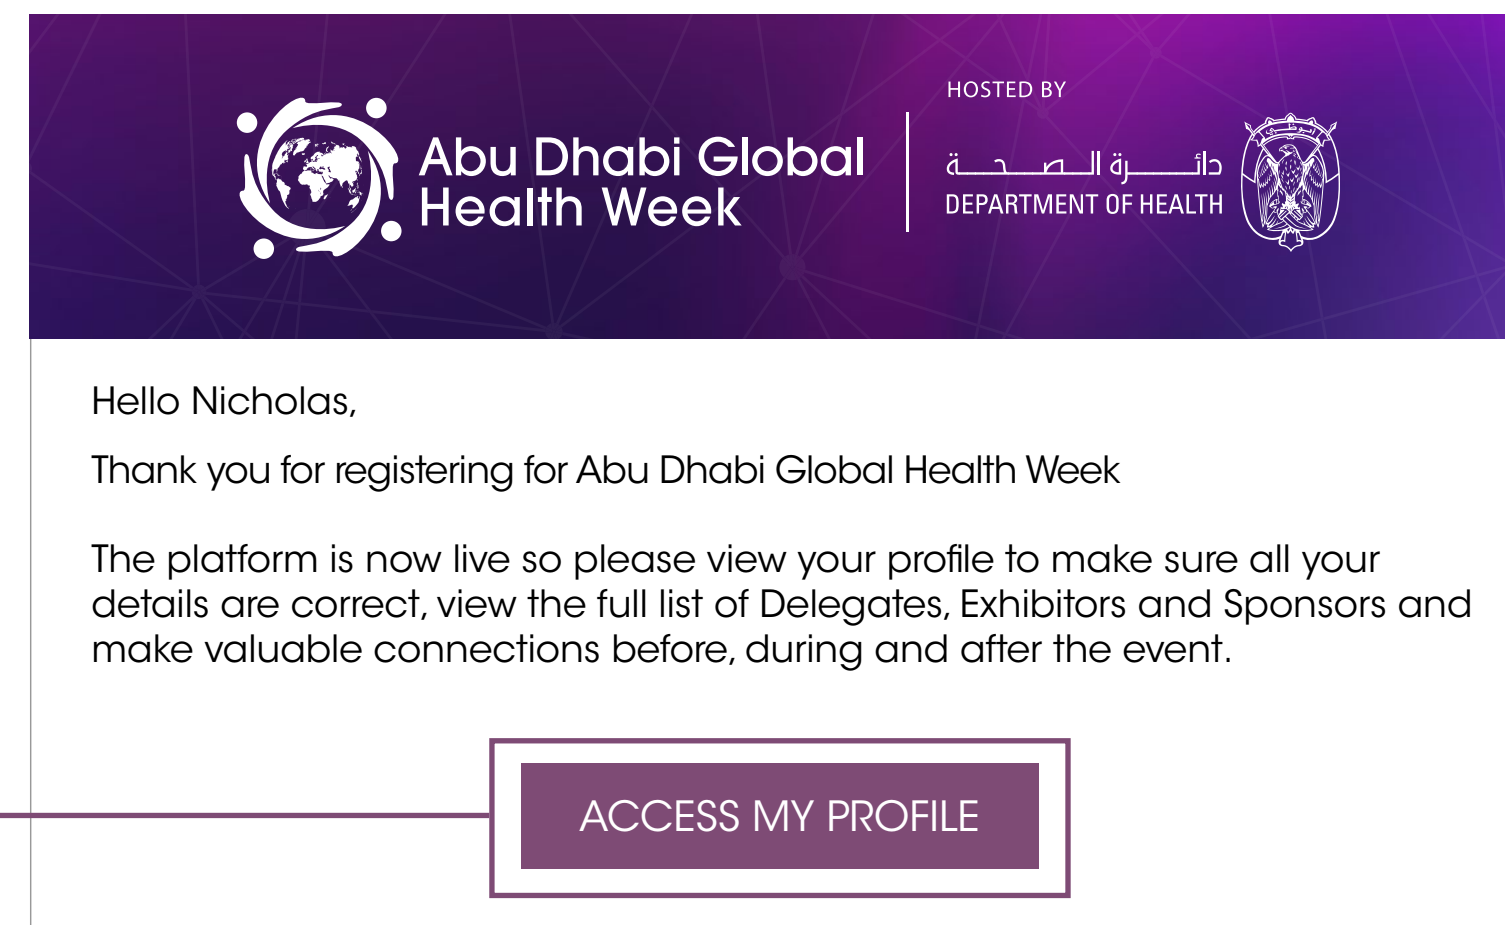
Abu Dhabi Global Health Week

HOSTED BY

دائـــرة الـــصـــحـــة
DEPARTMENT OF HEALTH

Hello Nicholas,

Thank you for registering for Abu Dhabi Global Health Week

The platform is now live so please view your profile to make sure all your details are correct, view the full list of Delegates, Exhibitors and Sponsors and make valuable connections before, during and after the event.

ACCESS MY PROFILE